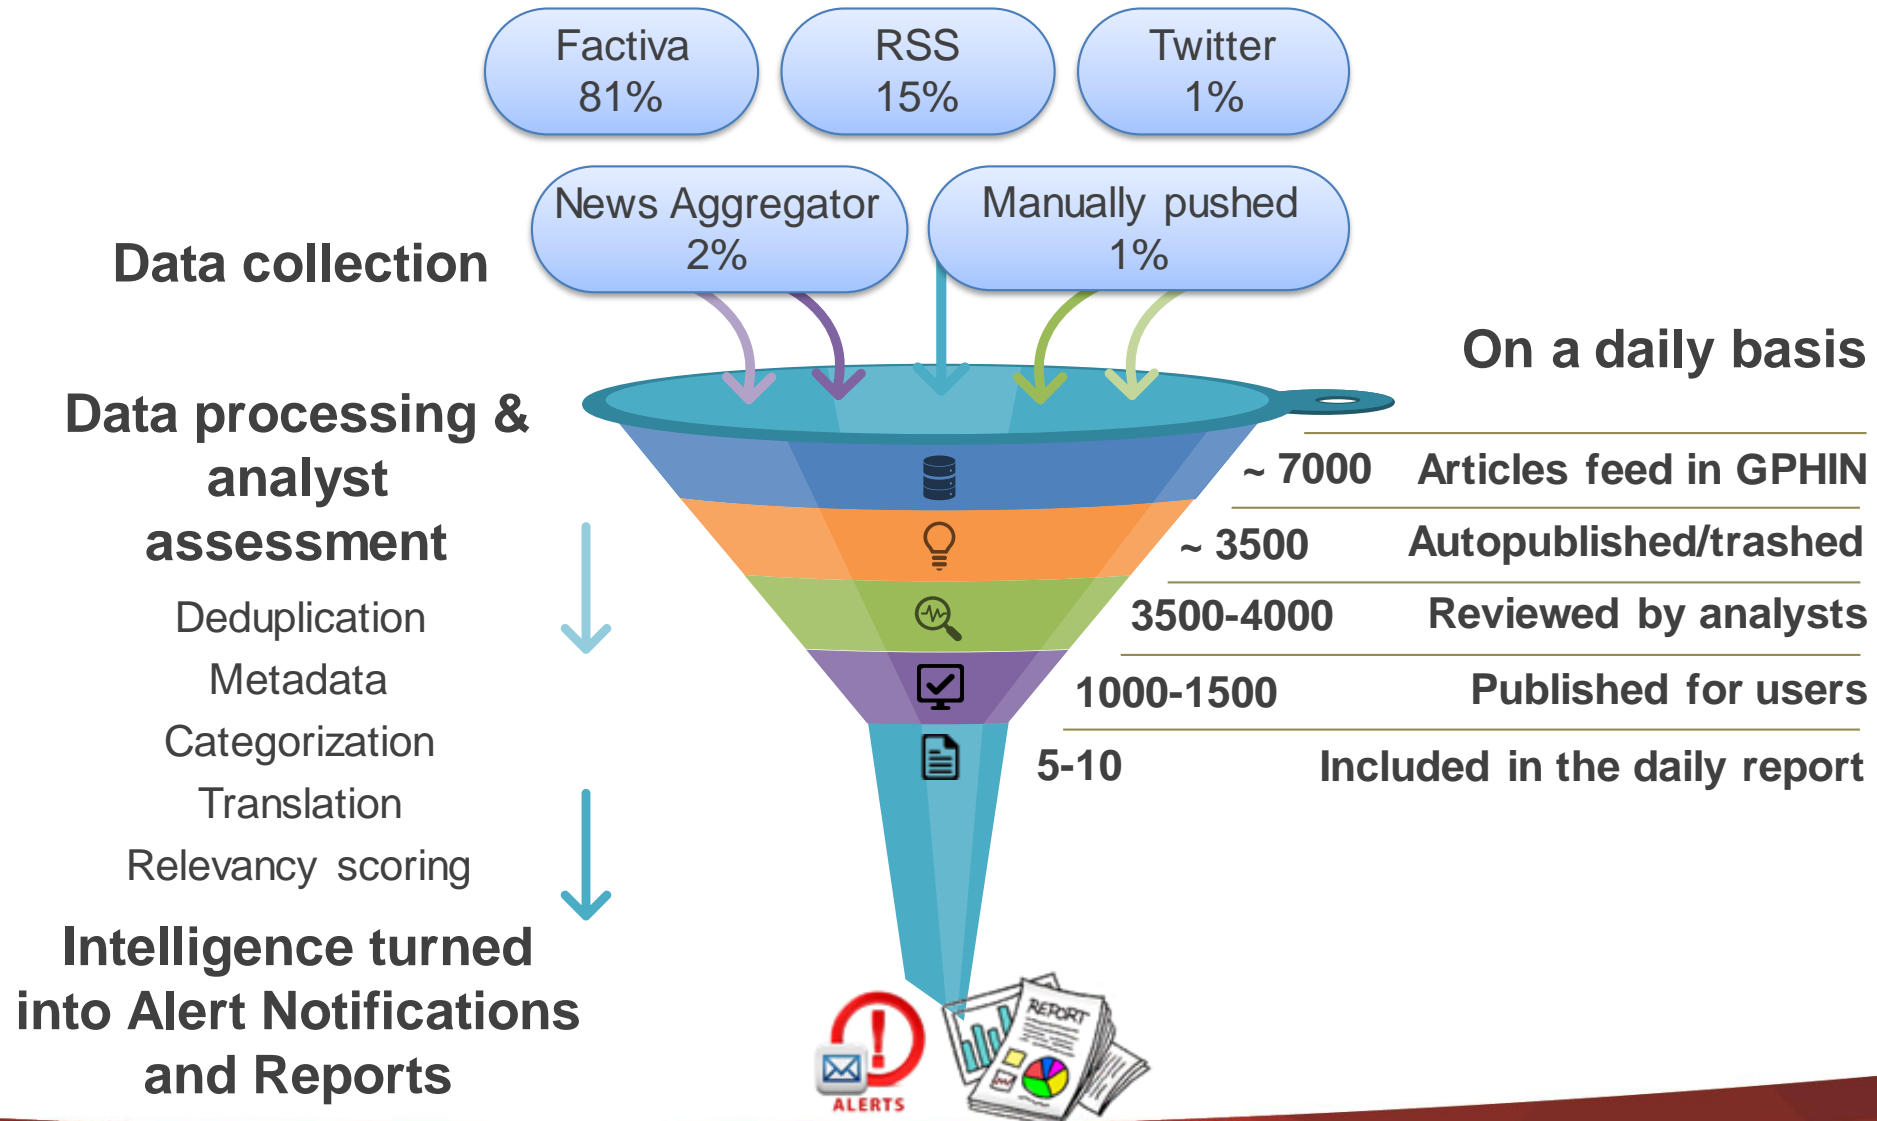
Factiva
81%

RSS
15%

Twitter
1%

News Aggregator
2%

Manually pushed
1%

Data collection

Data processing & analyst assessment

Deduplication

Metadata

Categorization

Translation

Relevancy scoring

Intelligence turned into Alert Notifications and Reports

On a daily basis

| ~ 7000 | Articles feed in GPHIN |
|---|---|
| ~ 3500 | Autopublished/trashed |
| 3500-4000 | Reviewed by analysts |
| 1000-1500 | Published for users |
| 5-10 | Included in the daily report |

ALERTS

REPORT